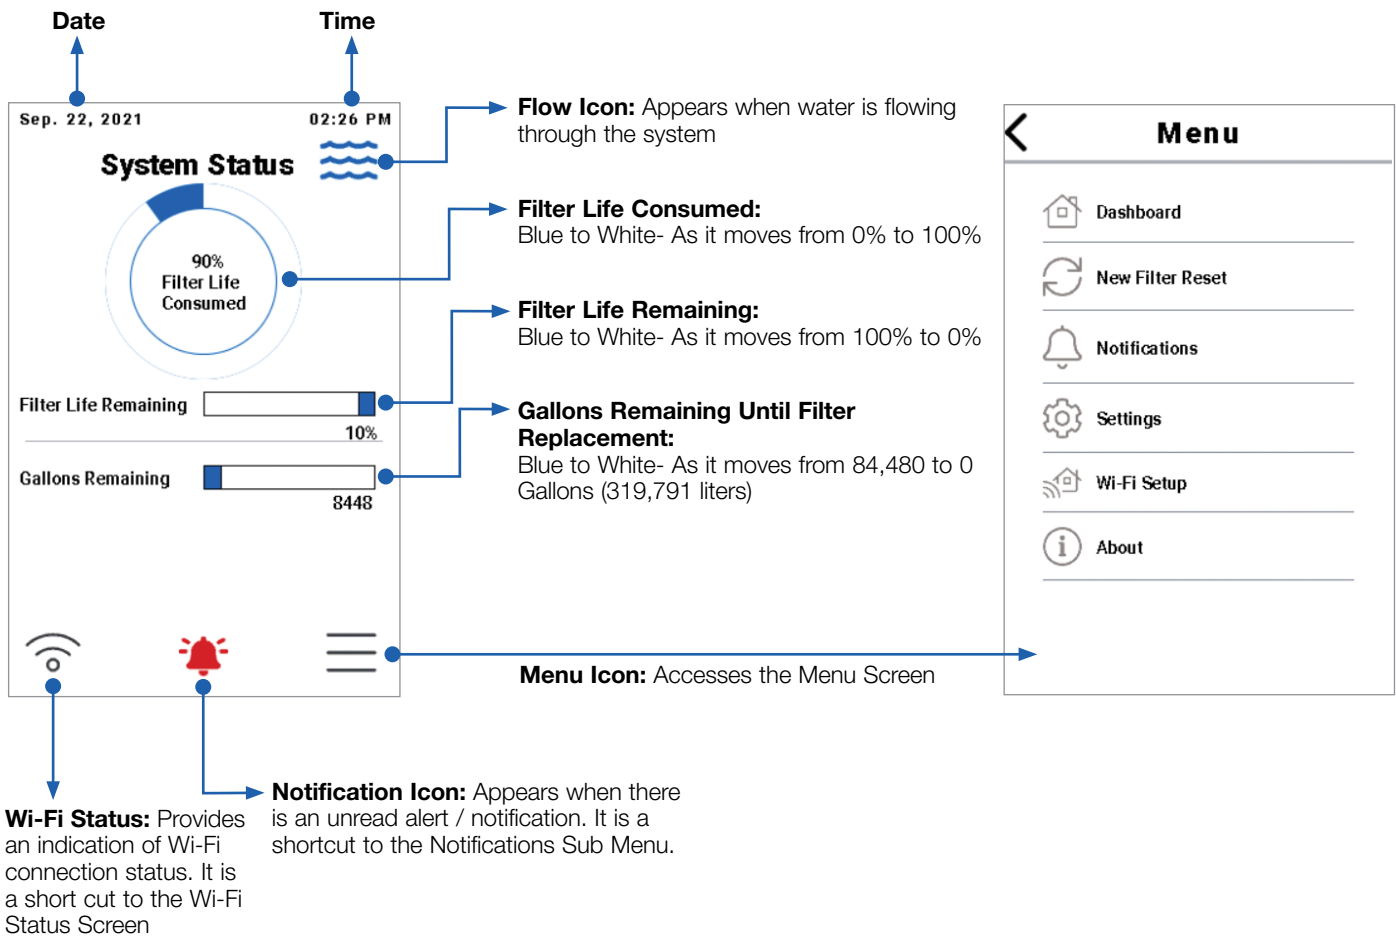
Date

Time

Sep. 22, 2021

02:26 PM

System Status

90%
Filter Life
Consumed

Filter Life Remaining

10%

Gallons Remaining

8448

**Flow Icon:** Appears when water is flowing through the system

**Filter Life Consumed:**
Blue to White- As it moves from 0% to 100%

**Filter Life Remaining:**
Blue to White- As it moves from 100% to 0%

**Gallons Remaining Until Filter Replacement:**
Blue to White- As it moves from 84,480 to 0 Gallons (319,791 liters)

Menu

Dashboard

New Filter Reset

Notifications

Settings

Wi-Fi Setup

About

**Menu Icon:** Accesses the Menu Screen

**Notification Icon:** Appears when there is an unread alert / notification. It is a shortcut to the Notifications Sub Menu.

**Wi-Fi Status:** Provides an indication of Wi-Fi connection status. It is a short cut to the Wi-Fi Status Screen